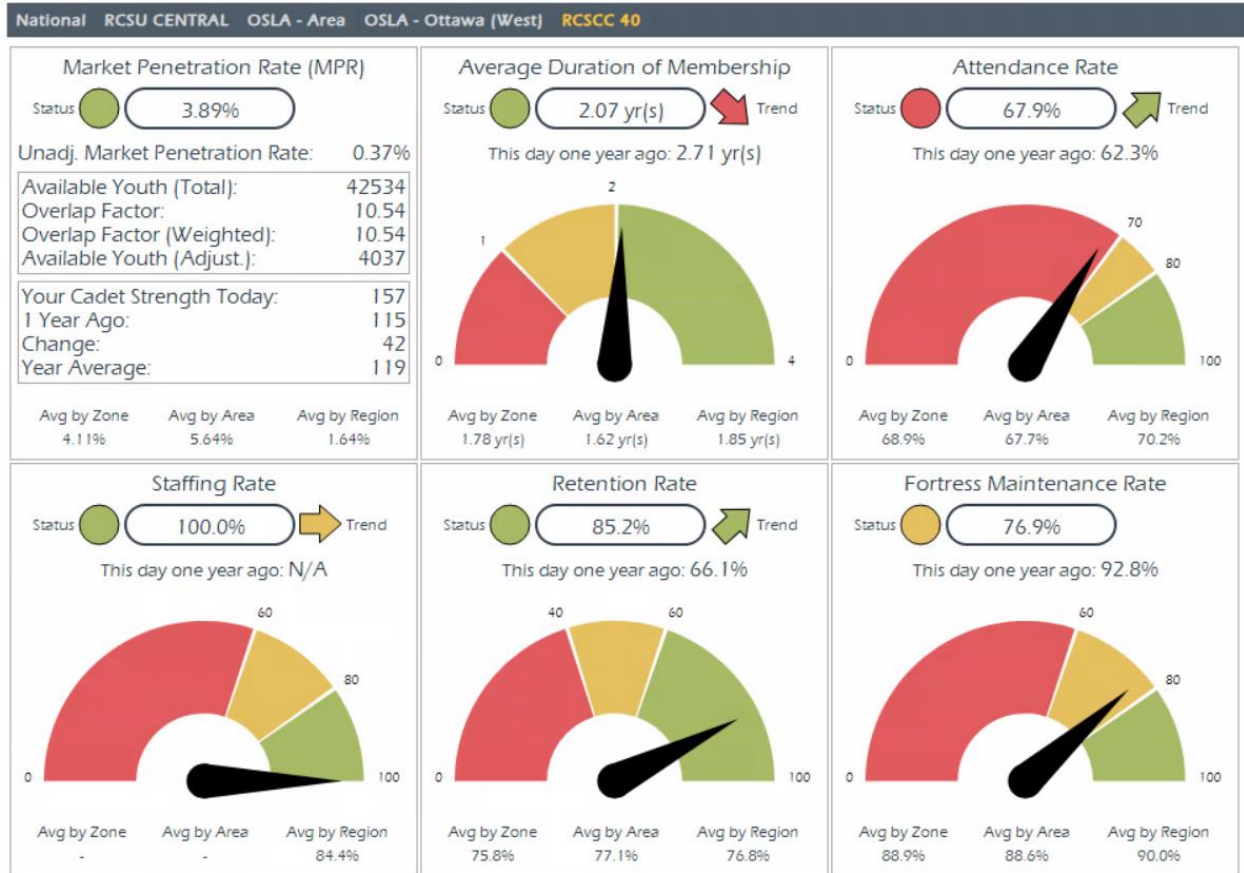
National RCSU CENTRAL OSLA - Area OSLA - Ottawa (West) RCSCC 40

Market Penetration Rate (MPR)

Status 3.89%

Unadj. Market Penetration Rate: 0.37%

| | |
|---|---|
| Available Youth (Total): | 42534 |
| Overlap Factor: | 10.54 |
| Overlap Factor (Weighted): | 10.54 |
| Available Youth (Adjust.): | 4037 |

| | |
|---|---|
| Your Cadet Strength Today: | 157 |
| 1 Year Ago: | 115 |
| Change: | 42 |
| Year Average: | 119 |

Avg by Zone 4.11% Avg by Area 5.64% Avg by Region 1.64%

Average Duration of Membership

Status 2.07 yr(s) Trend

This day one year ago: 2.71 yr(s)

0 1 2 4

Avg by Zone 1.78 yr(s) Avg by Area 1.62 yr(s) Avg by Region 1.85 yr(s)

Attendance Rate

Status 67.9% Trend

This day one year ago: 62.3%

0 70 80 100

Avg by Zone 68.9% Avg by Area 67.7% Avg by Region 70.2%

Staffing Rate

Status 100.0% Trend

This day one year ago: N/A

0 60 80 100

Avg by Zone - Avg by Area - Avg by Region 84.4%

Retention Rate

Status 85.2% Trend

This day one year ago: 66.1%

0 40 60 100

Avg by Zone 75.8% Avg by Area 77.1% Avg by Region 76.8%

Fortress Maintenance Rate

Status 76.9%

This day one year ago: 92.8%

0 60 80 100

Avg by Zone 88.9% Avg by Area 88.6% Avg by Region 90.0%